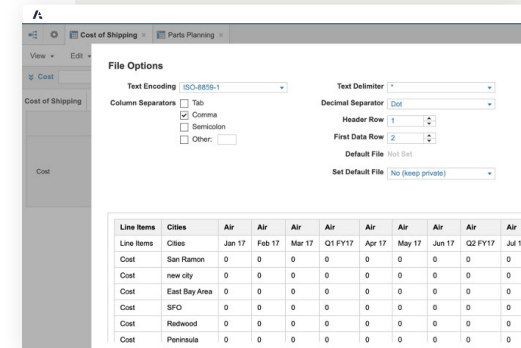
A

Cost of Shipping ×
Parts Planning ×

View ▾
Edit ▾

Cost

Cost of Shipping

Cost

File Options

Text Encoding ISO-8859-1

Column Separators
Tab
Comma
Semicolon
Other:

Text Delimiter "

Decimal Separator Dot

Header Row 1

First Data Row 2

Default File Not Set

Set Default File No (keep private)

| Line Items | Cities | Air | Air | Air | Air | Air | Air | Air | Air | Air |
|---|---|---|---|---|---|---|---|---|---|---|
| Line Items | Cities | Jan 17 | Feb 17 | Mar 17 | Q1 FY17 | Apr 17 | May 17 | Jun 17 | Q2 FY17 | Jul 1 |
| Cost | San Ramon | 0 | 0 | 0 | 0 | 0 | 0 | 0 | 0 | 0 |
| Cost | new city | 0 | 0 | 0 | 0 | 0 | 0 | 0 | 0 | 0 |
| Cost | East Bay Area | 0 | 0 | 0 | 0 | 0 | 0 | 0 | 0 | 0 |
| Cost | SFO | 0 | 0 | 0 | 0 | 0 | 0 | 0 | 0 | 0 |
| Cost | Redwood | 0 | 0 | 0 | 0 | 0 | 0 | 0 | 0 | 0 |
| Cost | Peninsula | 0 | 0 | 0 | 0 | 0 | 0 | 0 | 0 | 0 |